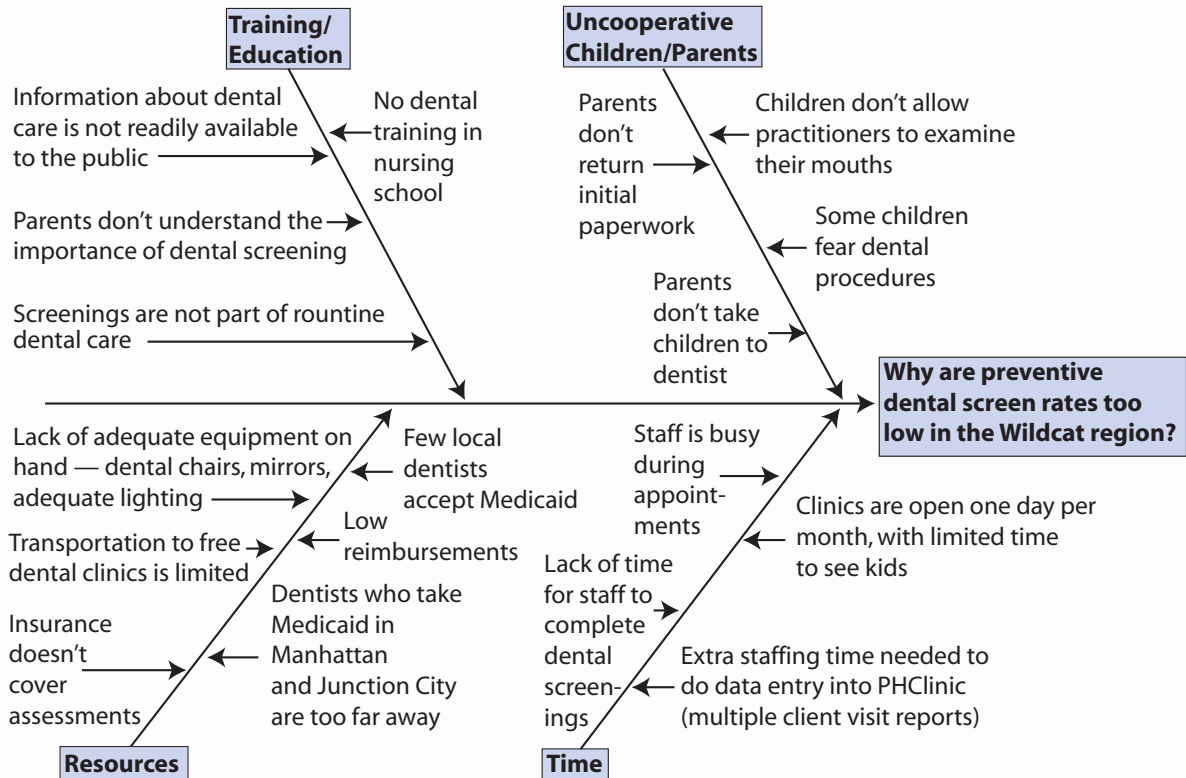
Training/ Education

Information about dental care is not readily available to the public

No dental training in nursing school

Parents don't understand the importance of dental screening

Screenings are not part of rountine dental care

Uncooperative Children/Parents

Parents don't return initial paperwork

Children don't allow practitioners to examine their mouths

Some children fear dental procedures

Parents don't take children to dentist

Why are preventive dental screen rates too low in the Wildcat region?

Lack of adequate equipment on hand — dental chairs, mirrors, adequate lighting

Few local dentists accept Medicaid

Low reimbursements

Transportation to free dental clinics is limited

Dentists who take Medicaid in Manhattan and Junction City are too far away

Insurance doesn't cover assessments

Resources

Staff is busy during appointments

Clinics are open one day per month, with limited time to see kids

Lack of time for staff to complete dental screenings

Extra staffing time needed to do data entry into PHClinic (multiple client visit reports)

Time